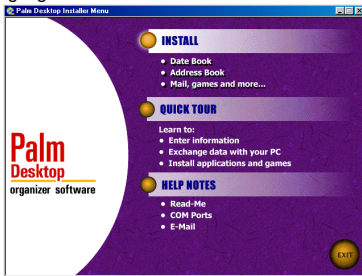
Palm Desktop Installer Menu

Palm
Desktop
organizer software

INSTALL
• Date Book
• Address Book
• Mail, games and more...

QUICK TOUR
Learn to:
• Enter information
• Exchange data with your PC
• Install applications and games

HELP NOTES
• Read-Me
• COM Ports
• E-Mail

EXIT